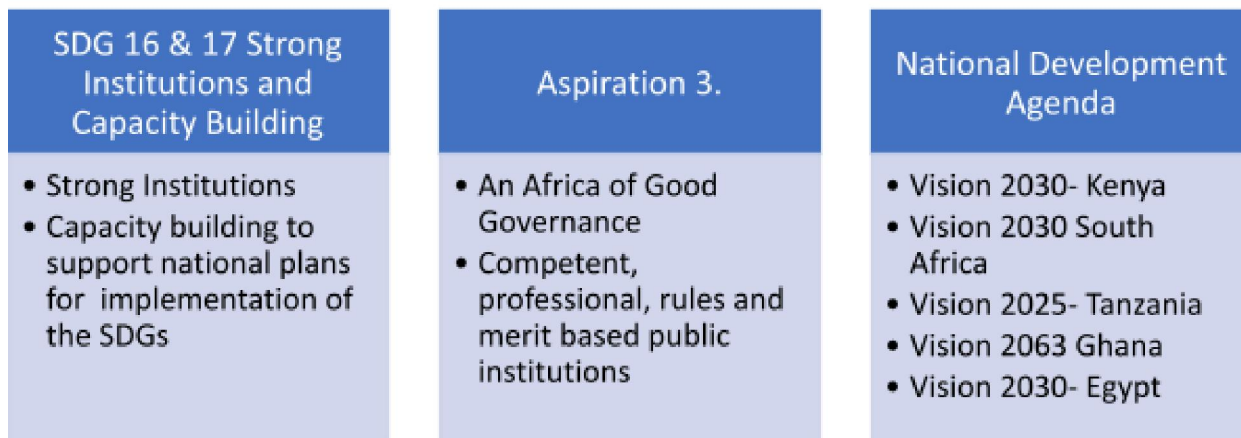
SDG 16 & 17 Strong Institutions and Capacity Building

- Strong Institutions
- Capacity building to support national plans for implementation of the SDGs

Aspiration 3.

- An Africa of Good Governance
- Competent, professional, rules and merit based public institutions

National Development Agenda

- Vision 2030- Kenya
- Vision 2030 South Africa
- Vision 2025- Tanzania
- Vision 2063 Ghana
- Vision 2030- Egypt